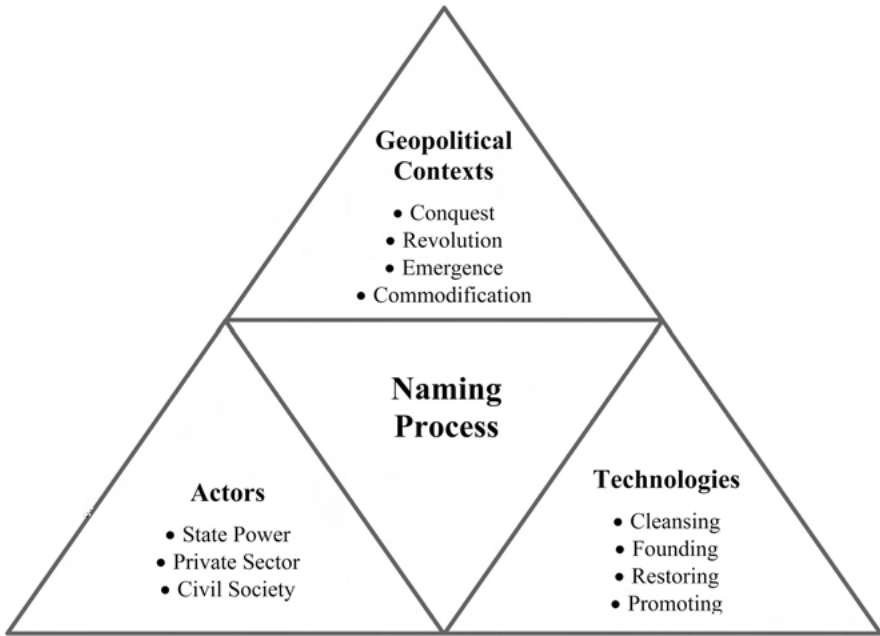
Geopolitical Contexts
• Conquest
• Revolution
• Emergence
• Commodification

Naming Process

Actors
• State Power
• Private Sector
• Civil Society

Technologies
• Cleansing
• Founding
• Restoring
• Promoting